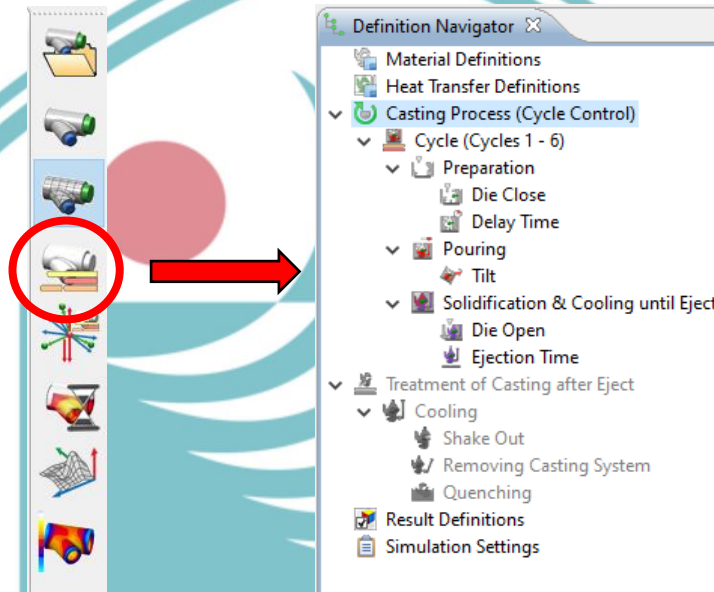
Definition Navigator
Material Definitions
Heat Transfer Definitions
Casting Process (Cycle Control)
Cycle (Cycles 1 - 6)
Preparation
Die Close
Delay Time
Pouring
Tilt
Solidification & Cooling until Eject
Die Open
Ejection Time
Treatment of Casting after Eject
Cooling
Shake Out
Removing Casting System
Quenching
Result Definitions
Simulation Settings